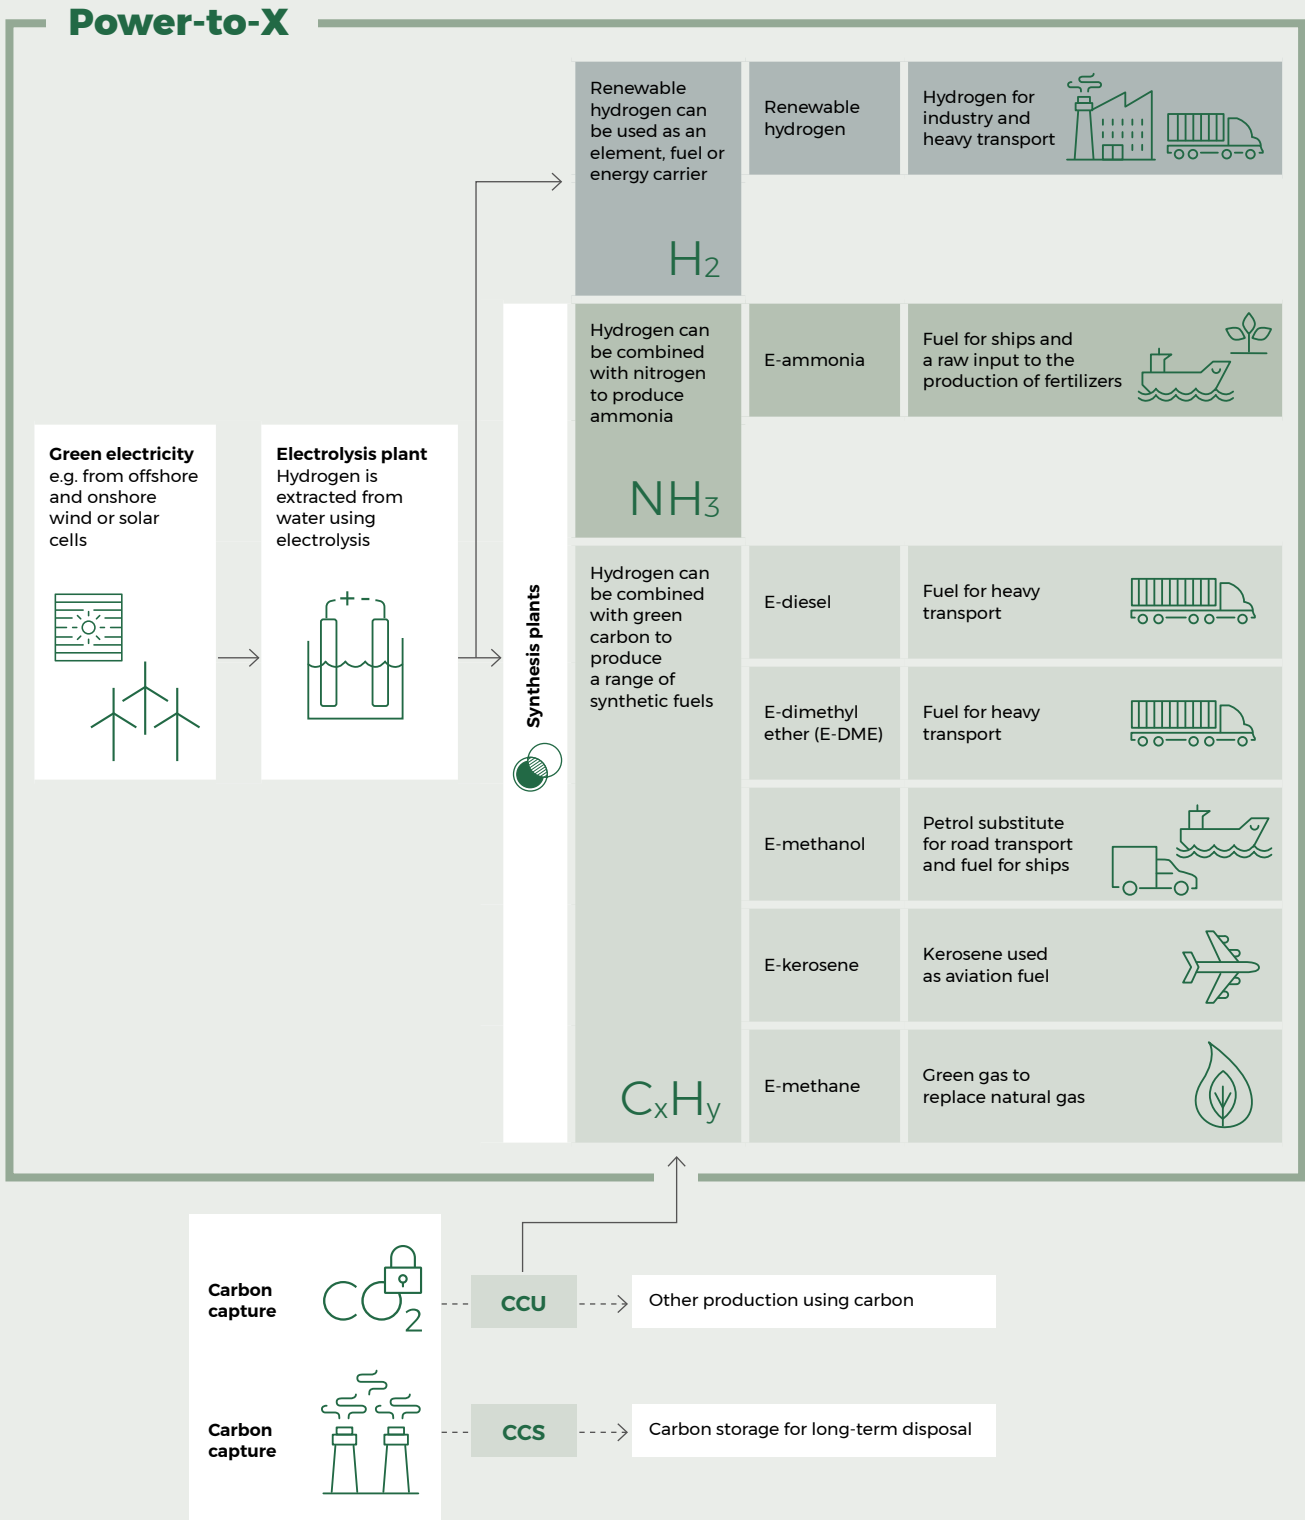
Power-to-X

Green electricity e.g. from offshore and onshore wind or solar cells

Electrolysis plant Hydrogen is extracted from water using electrolysis

Synthesis plants

Renewable hydrogen can be used as an element, fuel or energy carrier

$H_2$

Renewable hydrogen

Hydrogen for industry and heavy transport

Hydrogen can be combined with nitrogen to produce ammonia

$NH_3$

E-ammonia

Fuel for ships and a raw input to the production of fertilizers

Hydrogen can be combined with green carbon to produce a range of synthetic fuels

$C_xH_y$

E-diesel

Fuel for heavy transport

E-dimethyl ether (E-DME)

Fuel for heavy transport

E-methanol

Petrol substitute for road transport and fuel for ships

E-kerosene

Kerosene used as aviation fuel

E-methane

Green gas to replace natural gas

Carbon capture

$CO_2$

CCU

Other production using carbon

Carbon capture

CCS

Carbon storage for long-term disposal